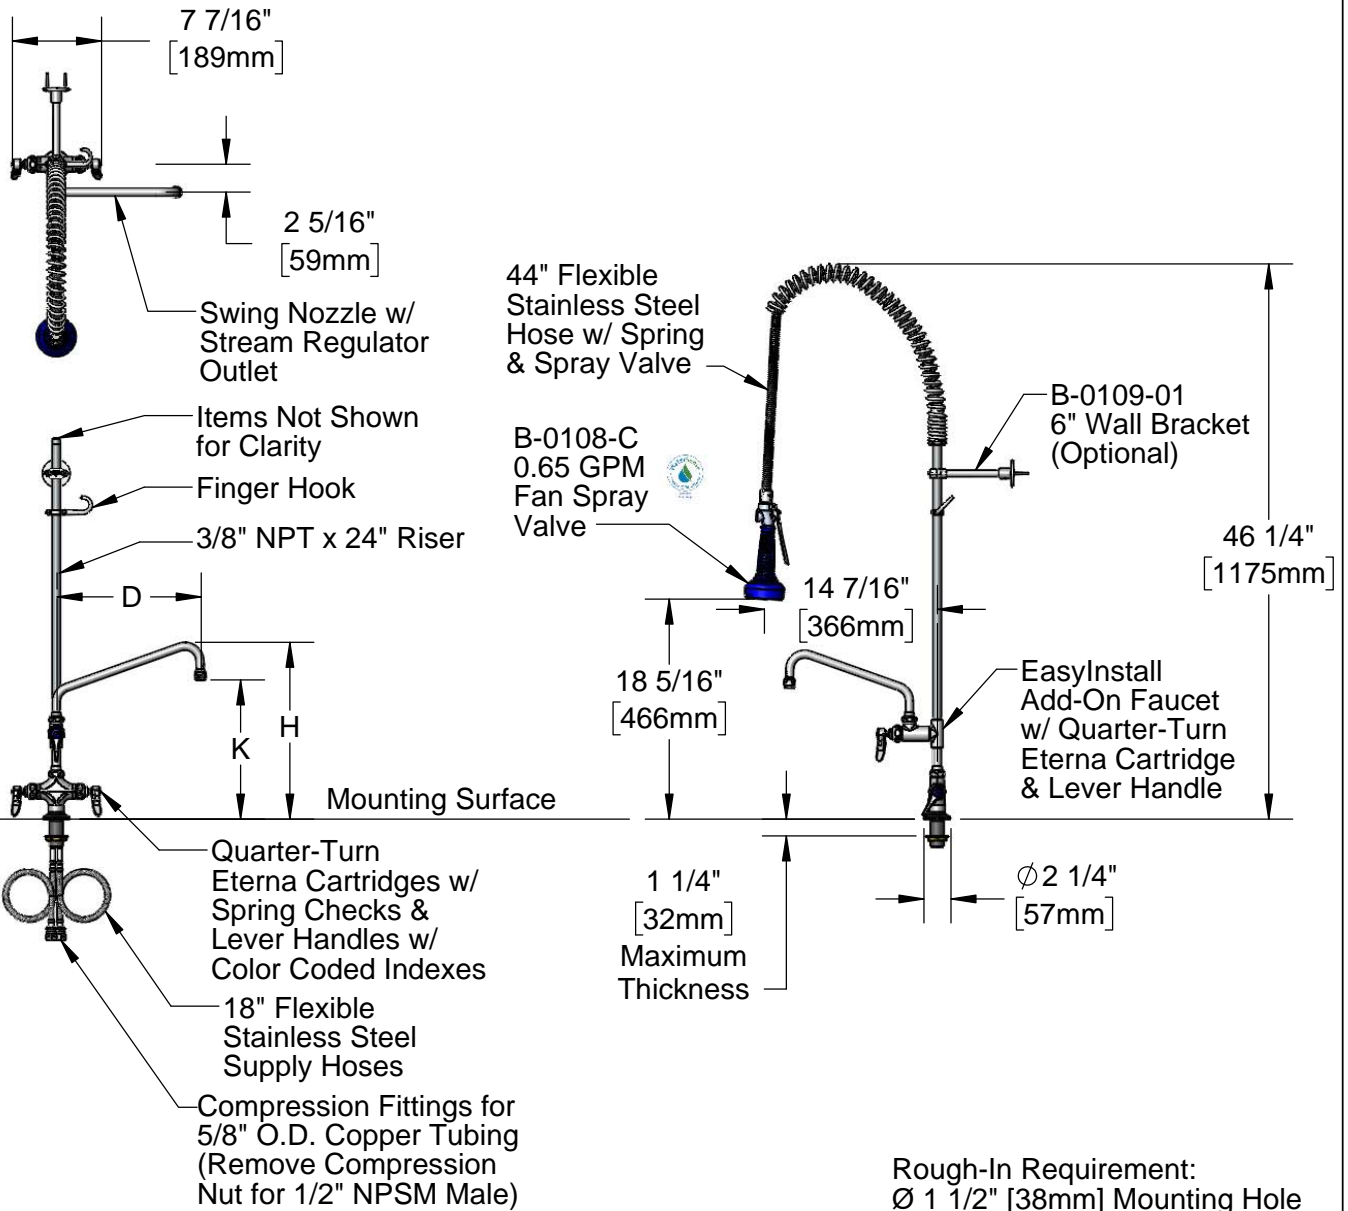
7 7/16"
[189mm]

2 5/16"
[59mm]

Swing Nozzle w/ Stream Regulator Outlet

Items Not Shown for Clarity

Finger Hook

3/8" NPT x 24" Riser

D

K

H

Mounting Surface

Quarter-Turn Eterna Cartridges w/ Spring Checks & Lever Handles w/ Color Coded Indexes

18" Flexible Stainless Steel Supply Hoses

Compression Fittings for 5/8" O.D. Copper Tubing (Remove Compression Nut for 1/2" NPSM Male)

44" Flexible Stainless Steel Hose w/ Spring & Spray Valve

B-0108-C
0.65 GPM
Fan Spray
Valve

14 7/16"
[366mm]

18 5/16"
[466mm]

B-0109-01
6" Wall Bracket
(Optional)

46 1/4"
[1175mm]

EasyInstall Add-On Faucet w/ Quarter-Turn Eterna Cartridge & Lever Handle

1 1/4"
[32mm]
Maximum
Thickness

$\varnothing$2 1/4"
[57mm]

Rough-In Requirement:
Ø 1 1/2" [38mm] Mounting Hole